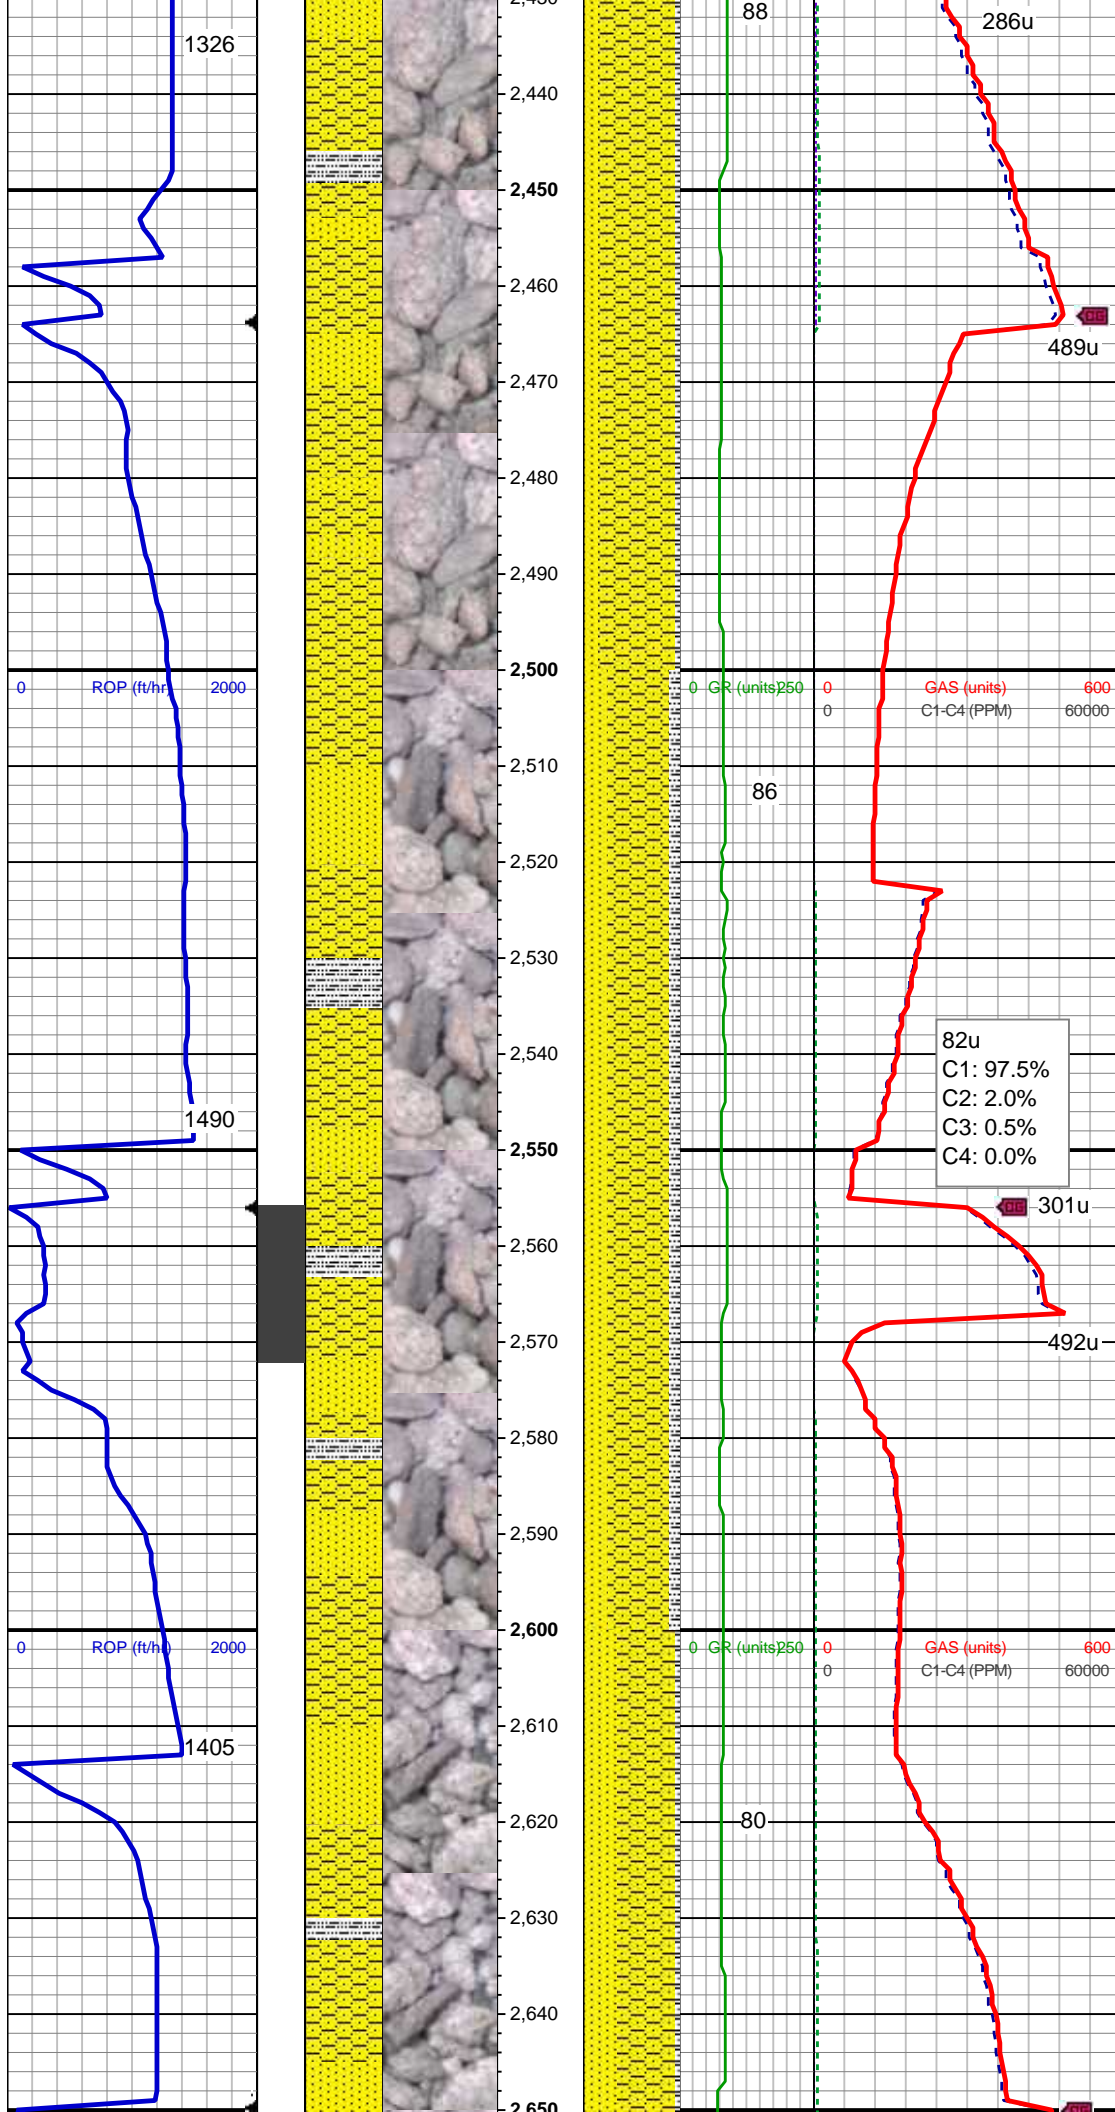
1326

1490

1405

0 ROP (ft/hr) 2000

0 ROP (ft/hr) 2000

2,440
2,450
2,460
2,470
2,480
2,490
2,500
2,510
2,520
2,530
2,540
2,550
2,560
2,570
2,580
2,590
2,600
2,610
2,620
2,630
2,640
2,650

88
86
80

0 GR (units) 250
0 GR (units) 250

286u
CG
489u

0 GAS (units) 600
0 C1-C4 (PPM) 60000

82u
C1: 97.5%
C2: 2.0%
C3: 0.5%
C4: 0.0%

DG 301u
492u

0 GAS (units) 600
0 C1-C4 (PPM) 60000